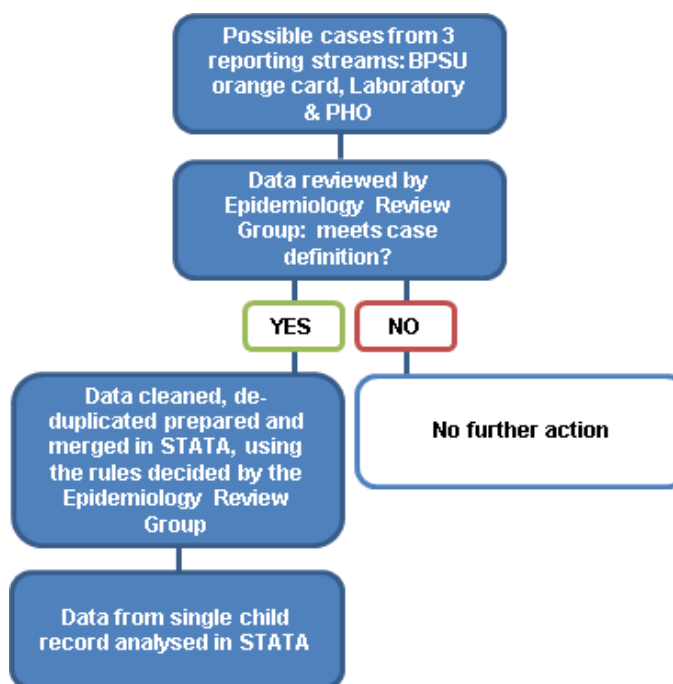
Possible cases from 3 reporting streams: BPSU orange card, Laboratory & PHO

Data reviewed by Epidemiology Review Group: meets case definition?

YES

NO

Data cleaned, de-duplicated prepared and merged in STATA, using the rules decided by the Epidemiology Review Group

No further action

Data from single child record analysed in STATA